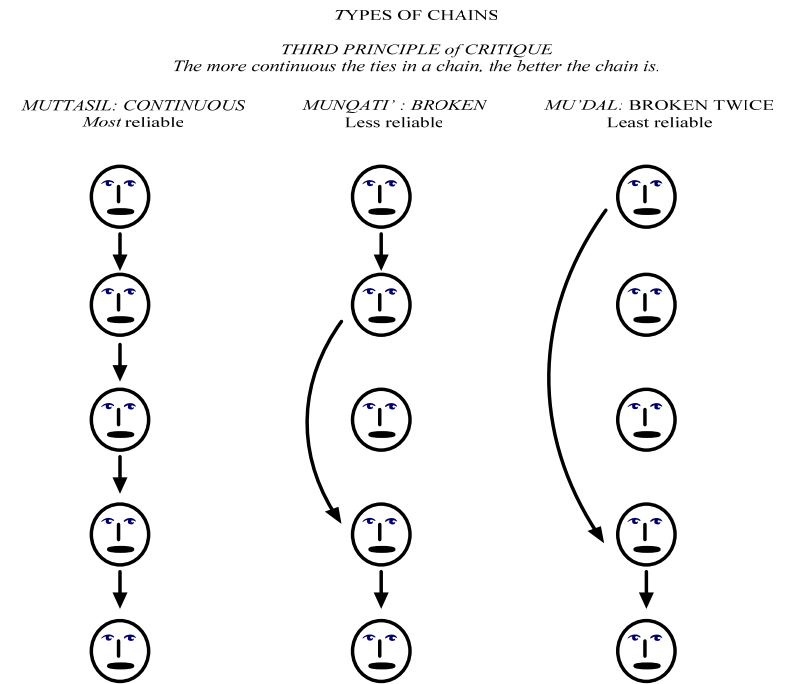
TYPES OF CHAINS

THIRD PRINCIPLE of CRITIQUE
The more continuous the ties in a chain, the better the chain is.

MUTTASIL: CONTINUOUS
Most reliable

MUNQATI' : BROKEN
Less reliable

MU'DAL: BROKEN TWICE
Least reliable